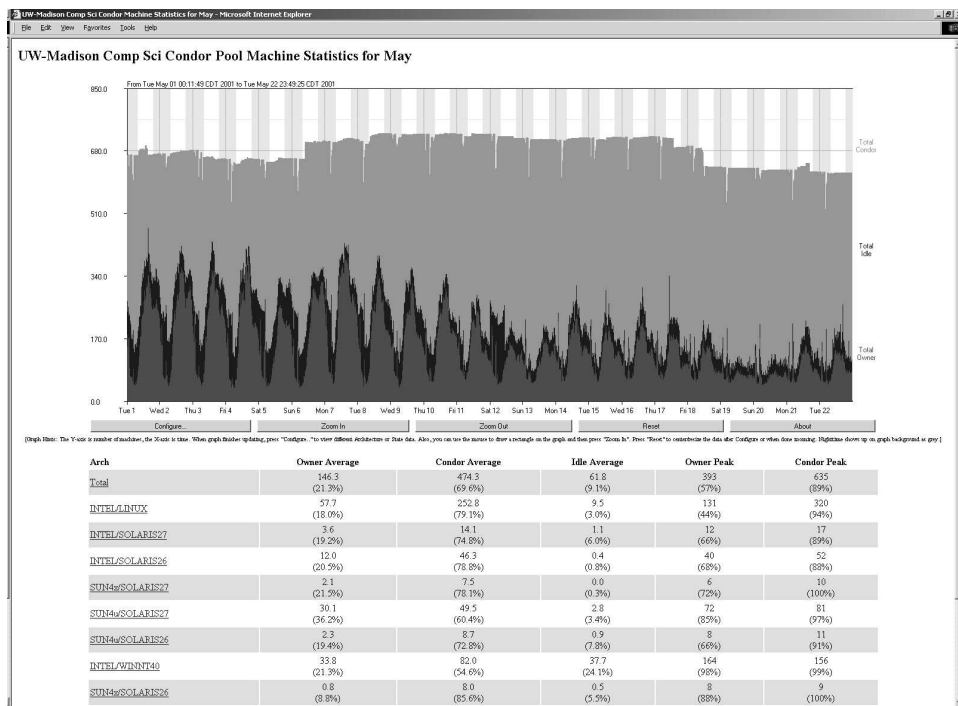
UW-Madison Comp Sci Condor Machine Statistics for May - Microsoft Internet Explorer

File Edit View Favorites Tools Help

UW-Madison Comp Sci Condor Pool Machine Statistics for May

From Tue May 01 00:11:49 CDT 2001 to Tue May 22 23:49:25 CDT 2001

850.0
680.0
510.0
340.0
170.0
0.0

Total Condor
Total Idle
Total Owner

Tue 1 Wed 2 Thu 3 Fri 4 Sat 5 Sun 6 Mon 7 Tue 8 Wed 9 Thu 10 Fri 11 Sat 12 Sun 13 Mon 14 Tue 15 Wed 16 Thu 17 Fri 18 Sat 19 Sun 20 Mon 21 Tue 22

Configure... Zoom In Zoom Out Reset About

[Graph Hints: The Y-axis is number of machines, the X-axis is time. When graph finishes updating, press "Configure..." to view different Architecture or State data. Also, you can use the mouse to draw a rectangle on the graph and then press "Zoom In". Press "Reset" to contextualize the data after Configure or when done zooming. Nighttime shows up on graph background as grey.]

| Arch | Owner Average | Condor Average | Idle Average | Owner Peak | Condor Peak |
|---|---|---|---|---|---|
| Total | 146.3 (21.3%) | 474.3 (69.6%) | 61.8 (9.1%) | 393 (57%) | 635 (89%) |
| INTEL/LINUX | 57.7 (18.0%) | 252.8 (79.1%) | 9.5 (3.0%) | 131 (44%) | 320 (94%) |
| INTEL/SOLARIS27 | 3.6 (19.2%) | 14.1 (74.8%) | 1.1 (6.0%) | 12 (66%) | 17 (89%) |
| INTEL/SOLARIS26 | 12.0 (20.5%) | 46.3 (78.8%) | 0.4 (0.8%) | 40 (68%) | 52 (88%) |
| SUN4x/SOLARIS27 | 2.1 (21.5%) | 7.5 (78.1%) | 0.0 (0.3%) | 6 (72%) | 10 (100%) |
| SUN4u/SOLARIS27 | 30.1 (36.2%) | 49.5 (60.4%) | 2.8 (3.4%) | 72 (85%) | 81 (97%) |
| SUN4u/SOLARIS26 | 2.3 (19.4%) | 8.7 (72.8%) | 0.9 (7.8%) | 8 (66%) | 11 (91%) |
| INTEL/WINNT40 | 33.8 (21.3%) | 82.0 (54.6%) | 37.7 (24.1%) | 164 (98%) | 156 (99%) |
| SUN4x/SOLARIS26 | 0.8 (8.8%) | 8.0 (85.6%) | 0.5 (5.5%) | 8 (88%) | 9 (100%) |